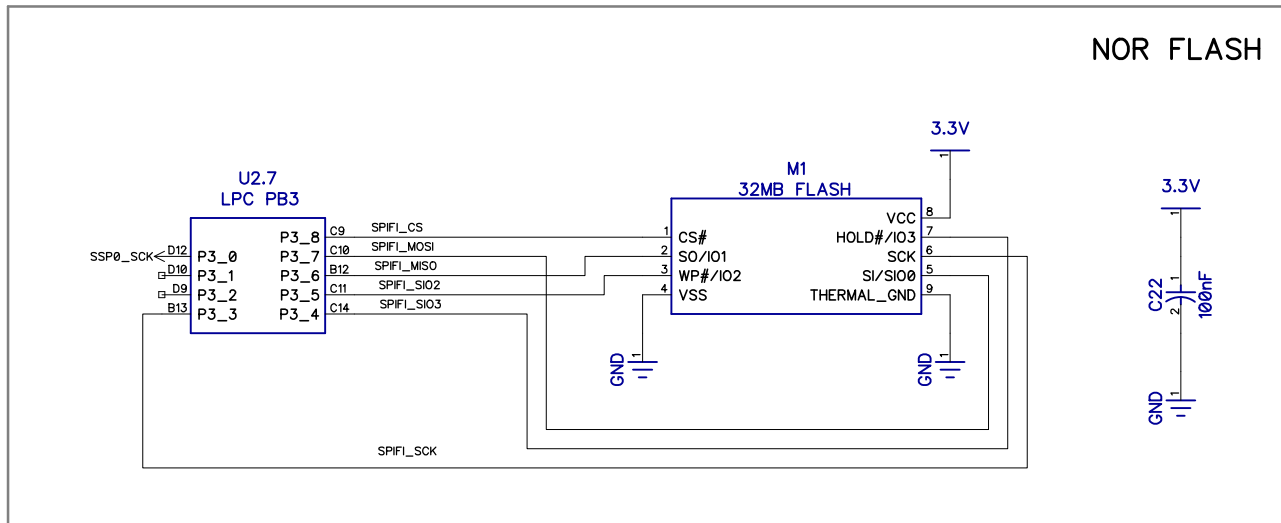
NOR FLASH

3.3V
1

U2.7
LPC PB3

SSP0_SCK D12 P3_0
D10 P3_1
D9 P3_2
B13 P3_3

P3_8 C9 SPIFI_CS
P3_7 C10 SPIFI_MOSI
P3_6 B12 SPIFI_MISO
P3_5 C11 SPIFI_SIO2
P3_4 C14 SPIFI_SIO3

M1
32MB FLASH

1 CS#
2 SO/IO1
3 WP#/IO2
4 VSS

VCC 8
HOLD#/IO3 7
SCK 6
SI/SIO0 5
THERMAL_GND 9

1
GND

1
GND

3.3V
1
C22
1
2
100nF
1
GND

SPIFI_SCK